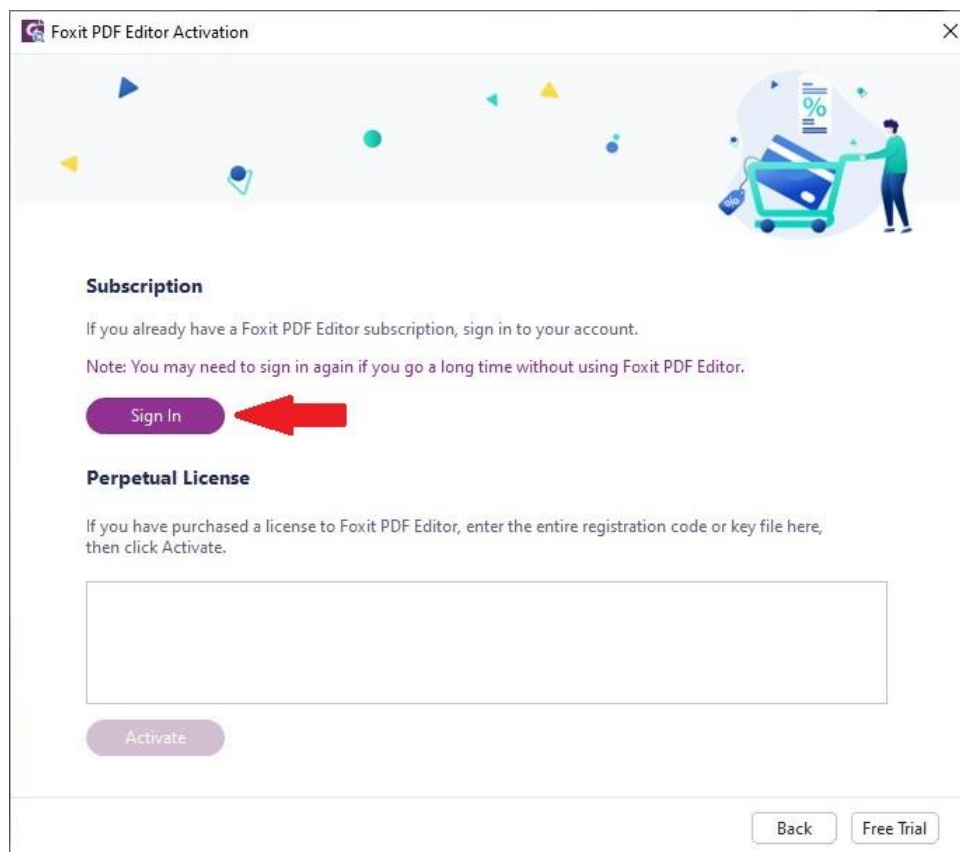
Foxit PDF Editor Activation

×

%

Subscription

If you already have a Foxit PDF Editor subscription, sign in to your account.

Note: You may need to sign in again if you go a long time without using Foxit PDF Editor.

Sign In

Perpetual License

If you have purchased a license to Foxit PDF Editor, enter the entire registration code or key file here, then click Activate.

Activate

Back

Free Trial